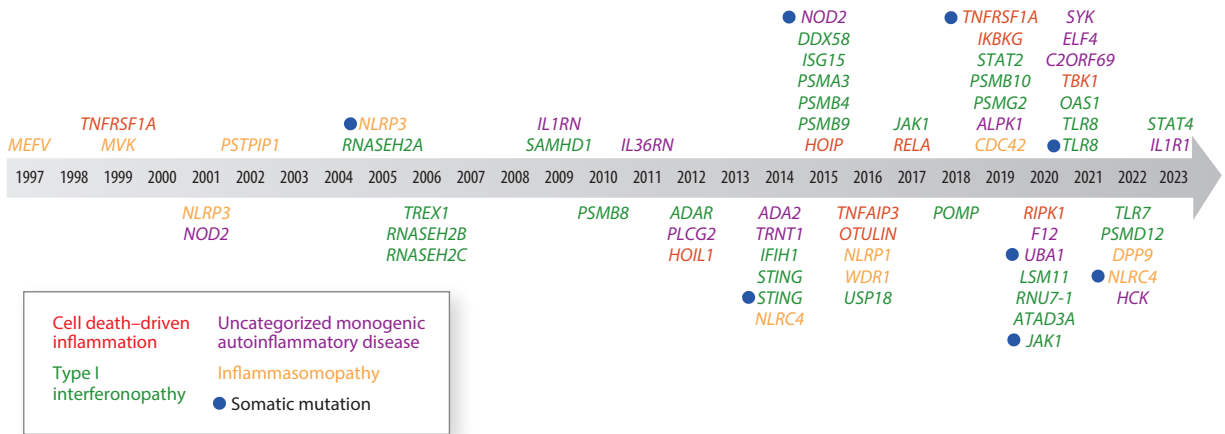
NOD2
DDX58
ISG15
PSMA3
PSMB4
PSMB9
HOIP

TNFRSF1A
IKBKG
STAT2
PSMB10
PSMG2
ALPK1
CDC42

SYK
ELF4
C2ORF69
TBK1
OAS1
TLR8
TLR8

MEFV

TNFRSF1A
MVK

PSTPIP1

NLRP3
RNASEH2A

IL1RN
SAMHD1

IL36RN

JAK1
RELA

STAT4
IL1R1

1997 1998 1999 2000 2001 2002 2003 2004 2005 2006 2007 2008 2009 2010 2011 2012 2013 2014 2015 2016 2017 2018 2019 2020 2021 2022 2023

NLRP3
NOD2

TREX1
RNASEH2B
RNASEH2C

PSMB8

ADAR
PLCG2
HOIL1

ADA2
TRNT1
IFIH1
STING
STING
NLRC4

TNFAIP3
OTULIN
NLRP1
WDR1
USP18

POMP

RIPK1
F12
UBA1
LSM11
RNU7-1
ATAD3A
JAK1

TLR7
PSMD12
DPP9
NLRC4
HCK

Cell death–driven inflammation
Uncategorized monogenic autoinflammatory disease
Type I interferonopathy
Inflammasomopathy
Somatic mutation